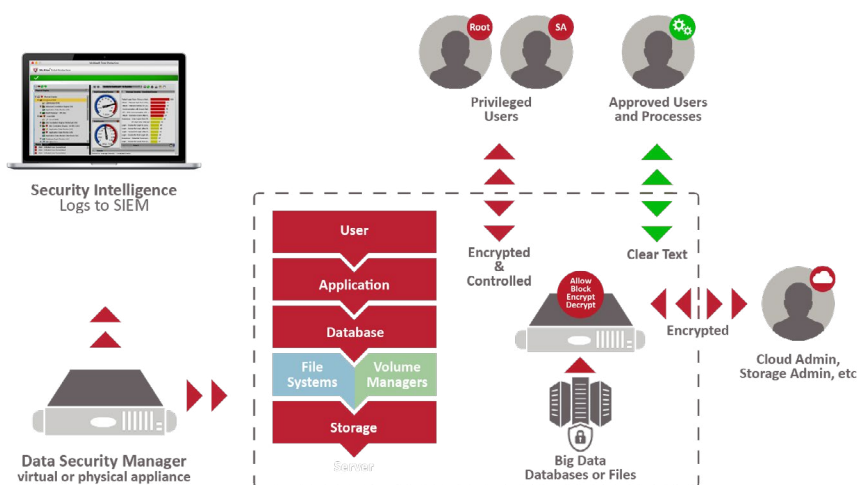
Root

SA

Privileged Users

Approved Users and Processes

Security Intelligence
Logs to SIEM

User

Application

Database

File Systems

Volume Managers

Storage

Server

Encrypted & Controlled

Clear Text

Allow
Block
Encrypt
Decrypt

Encrypted

Cloud Admin, Storage Admin, etc

Data Security Manager
virtual or physical appliance

Big Data
Databases or Files